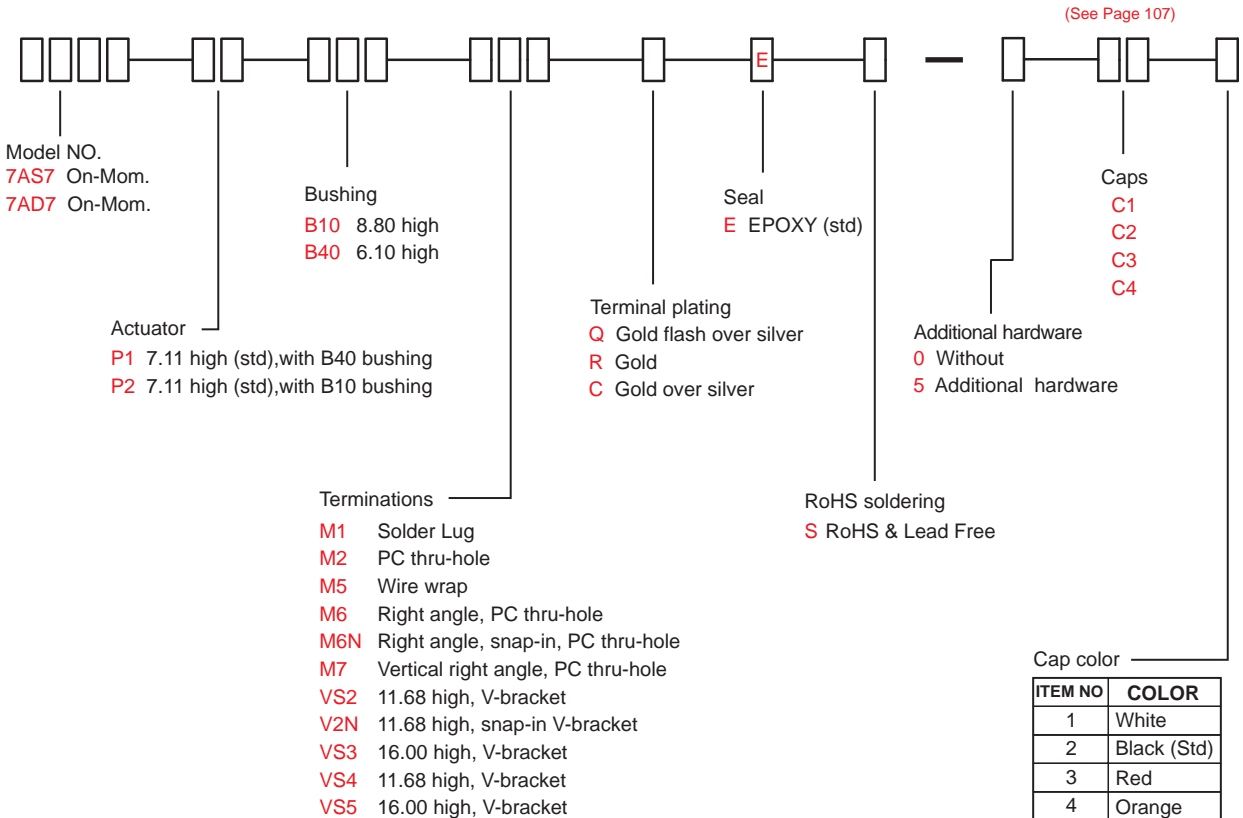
(See Page 107)

E

Model NO.
7AS7 On-Mom.
7AD7 On-Mom.

Bushing
B10 8.80 high
B40 6.10 high

Seal
E EPOXY (std)

Caps
C1
C2
C3
C4

Actuator
P1 7.11 high (std),with B40 bushing
P2 7.11 high (std),with B10 bushing

Terminal plating
Q Gold flash over silver
R Gold
C Gold over silver

Additional hardware
0 Without
5 Additional hardware

Terminations
M1 Solder Lug
M2 PC thru-hole
M5 Wire wrap
M6 Right angle, PC thru-hole
M6N Right angle, snap-in, PC thru-hole
M7 Vertical right angle, PC thru-hole
VS2 11.68 high, V-bracket
V2N 11.68 high, snap-in V-bracket
VS3 16.00 high, V-bracket
VS4 11.68 high, V-bracket
VS5 16.00 high, V-bracket

RoHS soldering
S RoHS & Lead Free

Cap color

| ITEM NO | COLOR |
|---|---|
| 1 | White |
| 2 | Black (Std) |
| 3 | Red |
| 4 | Orange |